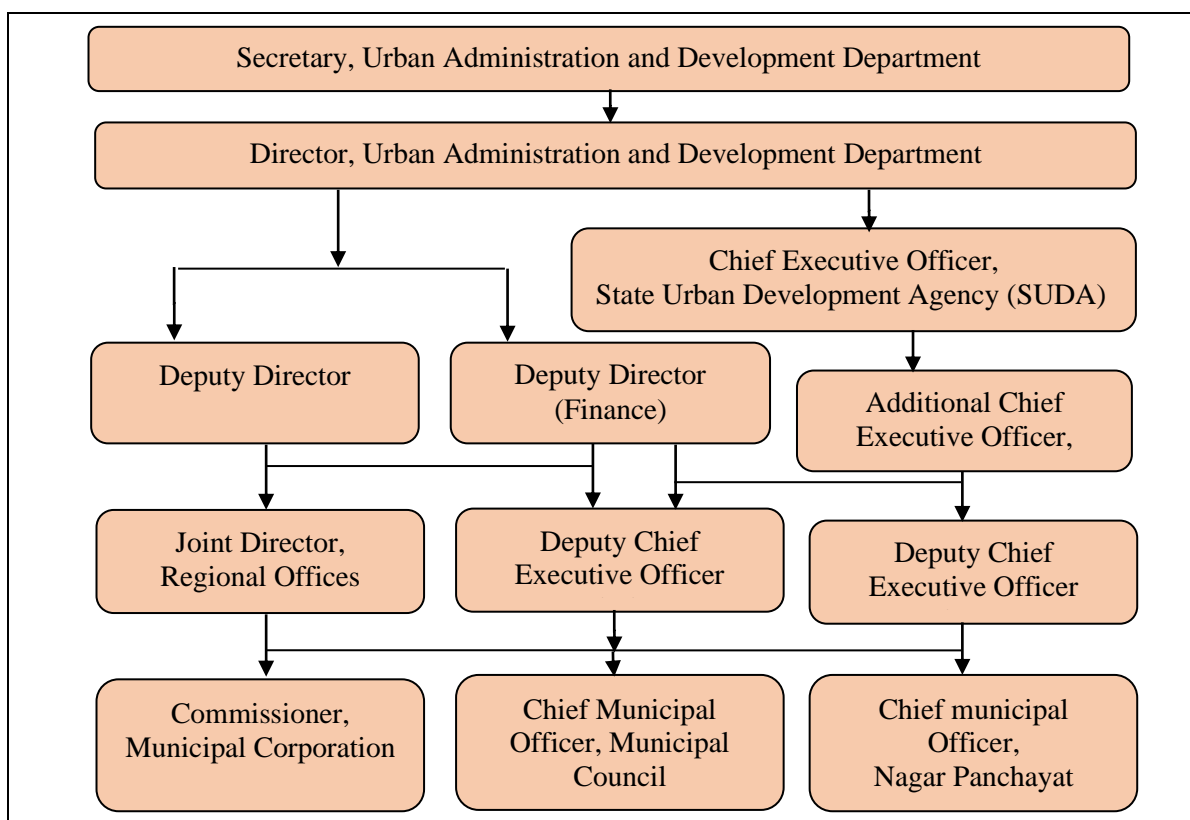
Secretary, Urban Administration and Development Department

Director, Urban Administration and Development Department

Chief Executive Officer, State Urban Development Agency (SUDA)

Deputy Director

Deputy Director (Finance)

Additional Chief Executive Officer,

Joint Director, Regional Offices

Deputy Chief Executive Officer

Deputy Chief Executive Officer

Commissioner, Municipal Corporation

Chief Municipal Officer, Municipal Council

Chief municipal Officer, Nagar Panchayat